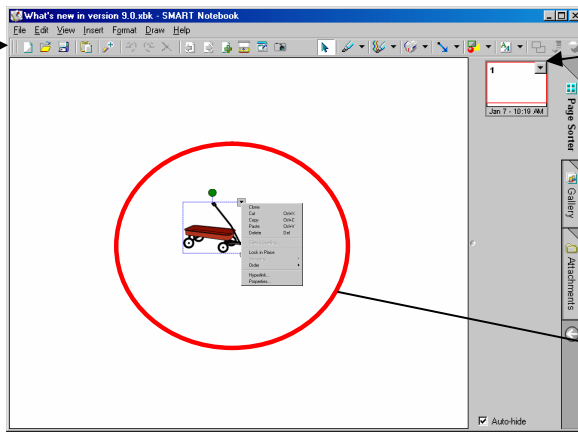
What's new in version 9.0.xbk - SMART Notebook

File Edit View Insert Format Draw Help

1

Jan 7 - 10:19 AM

Page Sorter

Gallery

Attachments

Clone
Cut Ctrl+X
Copy Ctrl+C
Paste Ctrl+V
Delete Del
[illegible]
Lock in Place
Order
Hyperlink...
Properties...

Auto-hide